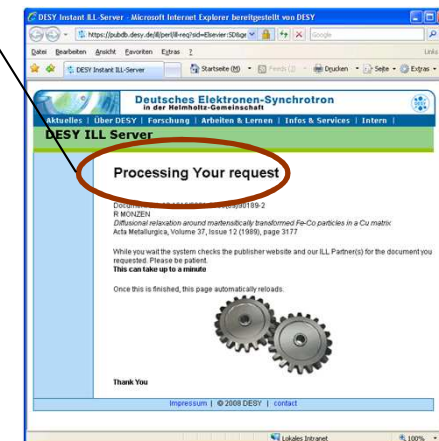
DESY Instant ILL-Server - Microsoft Internet Explorer bereitgestellt von DESY

https://pubdb.desy.de/ill/perl/ill-req?sid=Elsevier:SD&ge

Google

Datei Bearbeiten Ansicht Favoriten Extras ?

Links

DESY Instant ILL-Server

Startseite

Feeds

Drucken

Seite

Extras

Deutsches Elektronen-Synchrotron
in der Helmholtz-Gemeinschaft

Aktuelles | Über DESY | Forschung | Arbeiten & Lernen | Infos & Services | Intern |

DESY ILL Server

Processing Your request

Document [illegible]0189-2
R MONZEN
Diffusional relaxation around martensitically transformed Fe-Co particles in a Cu matrix
Acta Metallurgica, Volume 37, Issue 12 (1989), page 3177

While you wait the system checks the publisher website and our ILL Partner(s) for the document you requested. Please be patient.
This can take up to a minute

Once this is finished, this page automatically reloads.

Thank You

Impressum | © 2008 DESY | contact

Lokales Intranet

100%